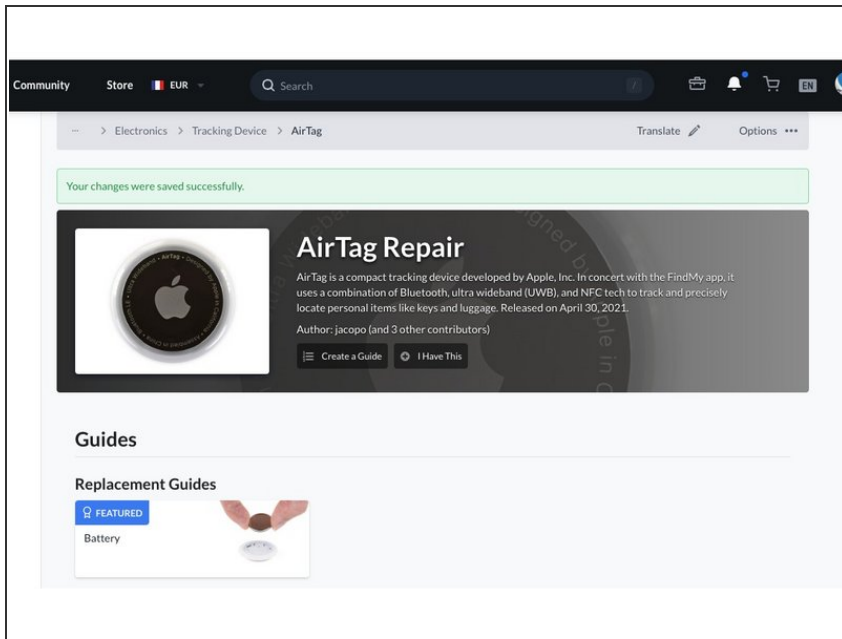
Community Store EUR Search / EN

··· > Electronics > Tracking Device > AirTag Translate Options •••

Your changes were saved successfully.

AirTag Repair

AirTag is a compact tracking device developed by Apple, Inc. In concert with the FindMy app, it uses a combination of Bluetooth, ultra wideband (UWB), and NFC tech to track and precisely locate personal items like keys and luggage. Released on April 30, 2021.

Author: jacopo (and 3 other contributors)

Create a Guide I Have This

Guides

Replacement Guides

FEATURED

Battery